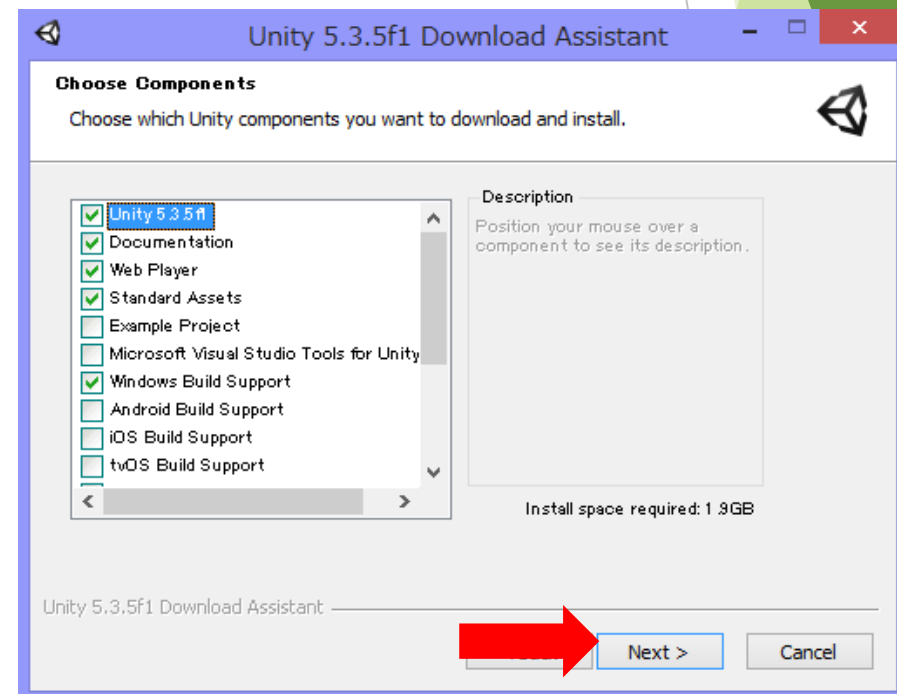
Unity 5.3.5f1 Download Assistant

Choose Components

Choose which Unity components you want to download and install.

Unity 5.3.5f1
Documentation
Web Player
Standard Assets
Example Project
Microsoft Visual Studio Tools for Unity
Windows Build Support
Android Build Support
iOS Build Support
tvOS Build Support

Description

Position your mouse over a component to see its description.

Install space required: 1.9GB

Unity 5.3.5f1 Download Assistant

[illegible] Next > Cancel